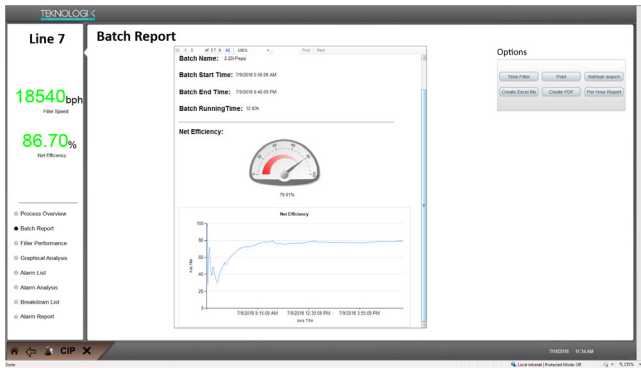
TEKNOLOGIC

Line 7

18540bph
Filler Speed

86.70%
Net Efficiency

Process Overview
Batch Report
Filler Performance
Graphical Analysis
Alarm List
Alarm Analysis
Breakdown List
Alarm Report

Batch Report

1 of 27 100% Find | Next

Batch Name: 2.20-Pepsi

Batch Start Time: 7/9/2018 5:56:09 AM

Batch End Time: 7/9/2018 6:46:09 PM

Batch RunningTime: 12.83h

Net Efficiency:

79.91%

Net Efficiency

100
80
60
40
20
0

Axis Title

7/9/2018 9:13:09 AM 7/9/2018 12:35:09 PM 7/9/2018 3:55:09 PM
Axis Title

Options

Total Filler
Print
Refresh search
Create Excel file
Create PDF
Per Hour Report

CIP

7/10/2018 11:34 AM

Done
Local intranet | Protected Mode: Off
100%